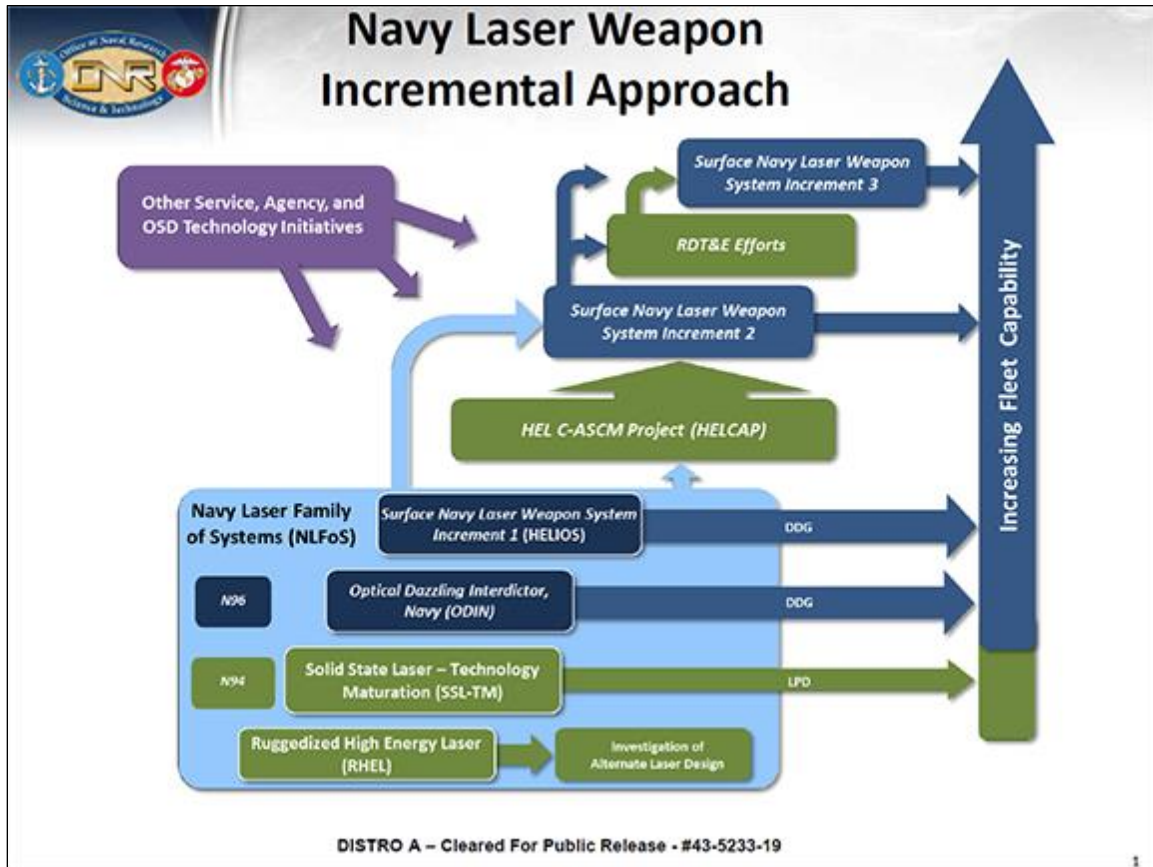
Office of Naval Research
ONR
Science & Technology

Navy Laser Weapon Incremental Approach

Other Service, Agency, and OSD Technology Initiatives

Surface Navy Laser Weapon System Increment 3

RDT&E Efforts

Surface Navy Laser Weapon System Increment 2

HEL C-ASCM Project (HELCAP)

Increasing Fleet Capability

Navy Laser Family of Systems (NLFoS)

Surface Navy Laser Weapon System Increment 1 (HELIOS)

DDG

N96

Optical Dazzling Interdictor, Navy (ODIN)

DDG

N94

Solid State Laser – Technology Maturation (SSL-TM)

LPD

Ruggedized High Energy Laser (RHEL)

Investigation of Alternate Laser Design

DISTRO A – Cleared For Public Release - #43-5233-19

1